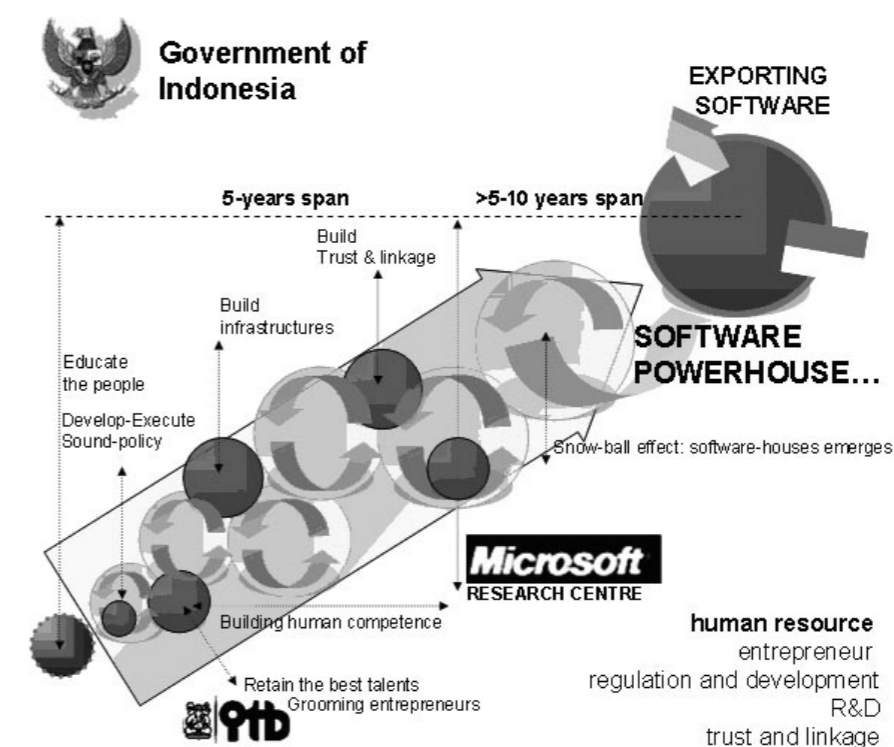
Government of Indonesia

EXPORTING SOFTWARE

5-years span

>5-10 years span

Build
Trust & linkage

Build
infrastructures

Educate
the people

Develop-Execute
Sound-policy

SOFTWARE
POWERHOUSE…

Snow-ball effect: software-houses emerges

Microsoft
RESEARCH CENTRE

Building human competence

Retain the best talents
Grooming entrepreneurs

ITB

human resource
entrepreneur
regulation and development
R&D
trust and linkage